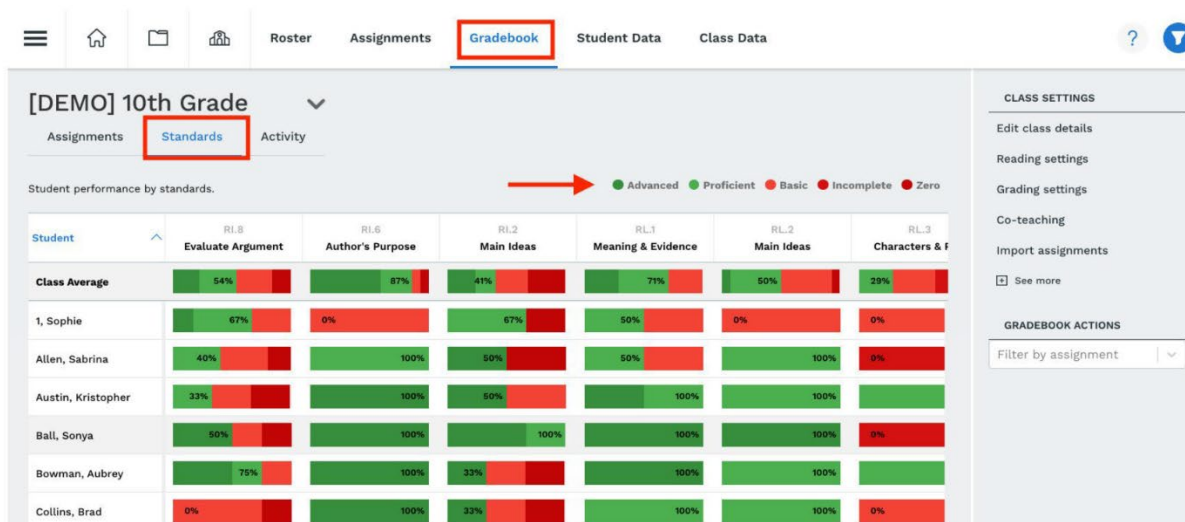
Roster Assignments Gradebook Student Data Class Data

?

[DEMO] 10th Grade

Assignments Standards Activity

Student performance by standards.

Advanced Proficient Basic Incomplete Zero

| Student | RI.8 Evaluate Argument | RI.6 Author's Purpose | RI.2 Main Ideas | RL.1 Meaning & Evidence | RL.2 Main Ideas | RL.3 Characters & F |
|---|---|---|---|---|---|---|
| Class Average | 54% | 87% | 41% | 71% | 50% | 29% |
| 1, Sophie | 67% | 0% | 67% | 50% | 0% | 0% |
| Allen, Sabrina | 40% | 100% | 50% | 50% | 100% | 0% |
| Austin, Kristopher | 33% | 100% | 50% | 100% | 100% | |
| Ball, Sonya | 50% | 100% | 100% | 100% | 100% | 0% |
| Bowman, Aubrey | 75% | 100% | 33% | 100% | 100% | |
| Collins, Brad | 0% | 100% | 33% | 100% | 100% | 0% |

CLASS SETTINGS

Edit class details

Reading settings

Grading settings

Co-teaching

Import assignments

See more

GRADEBOOK ACTIONS

Filter by assignment